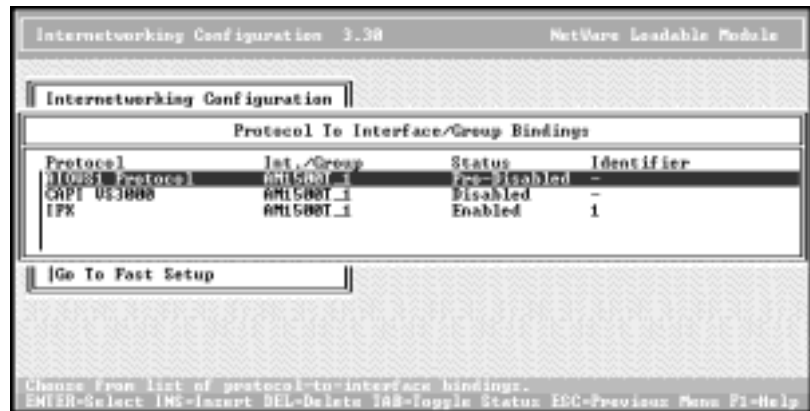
Internetworking Configuration 3.30 NetWare Loadable Module

Internetworking Configuration

Protocol To Interface/Group Bindings

| Protocol | Int./Group | Status | Identifier |
|---|---|---|---|
| NIOUS1 Protocol | AM1500T_1 | Pre-Disabled | - |
| CAPI US3000 | AM1500T_1 | Disabled | - |
| IPX | AM1500T_1 | Enabled | 1 |

Go To Fast Setup

Choose from list of protocol-to-interface bindings.
ENTER=Select INS=Insert DEL=Delete TAB=Toggle Status ESC=Previous Menu F1=Help